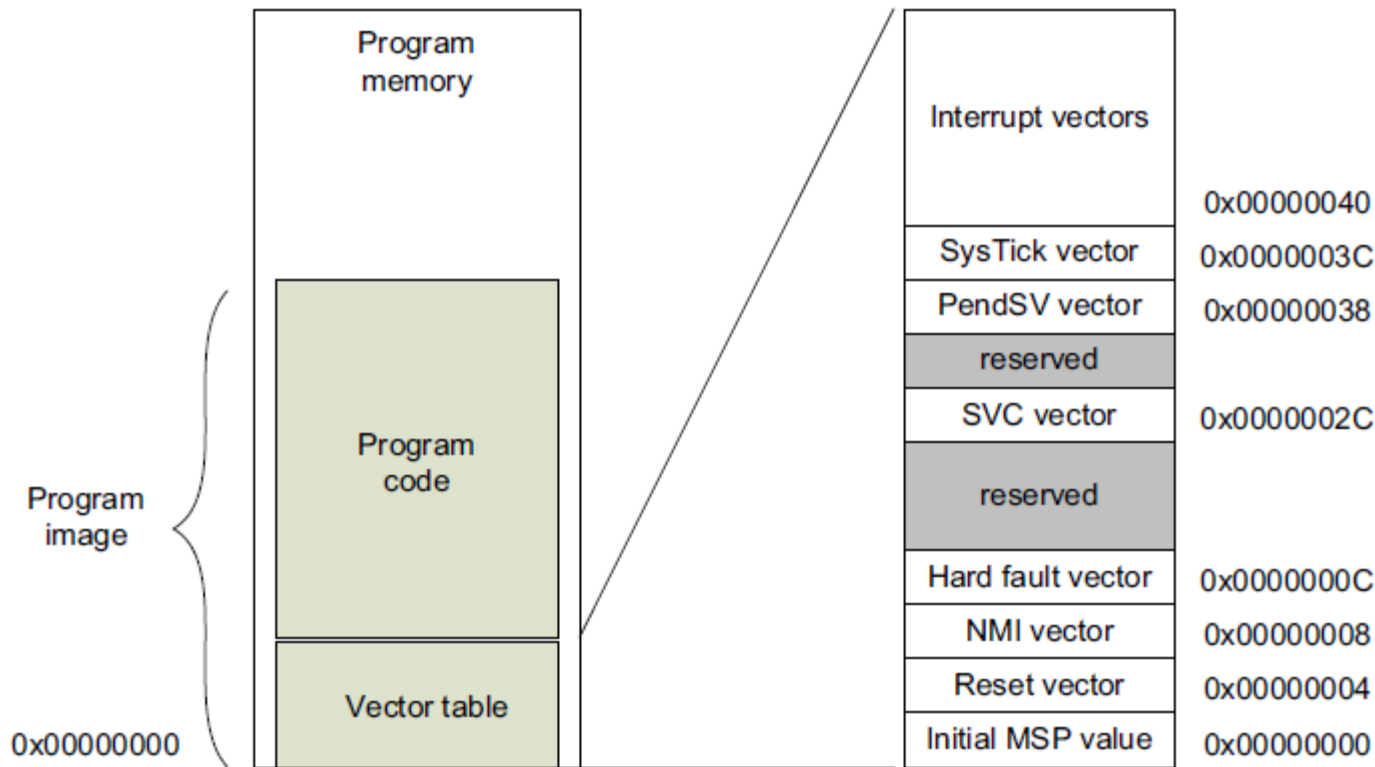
Program memory

Program code

Vector table

Program image

0x00000000

Interrupt vectors
0x00000040
SysTick vector 0x0000003C
PendSV vector 0x00000038
reserved
SVC vector 0x0000002C
reserved
Hard fault vector 0x0000000C
NMI vector 0x00000008
Reset vector 0x00000004
Initial MSP value 0x00000000